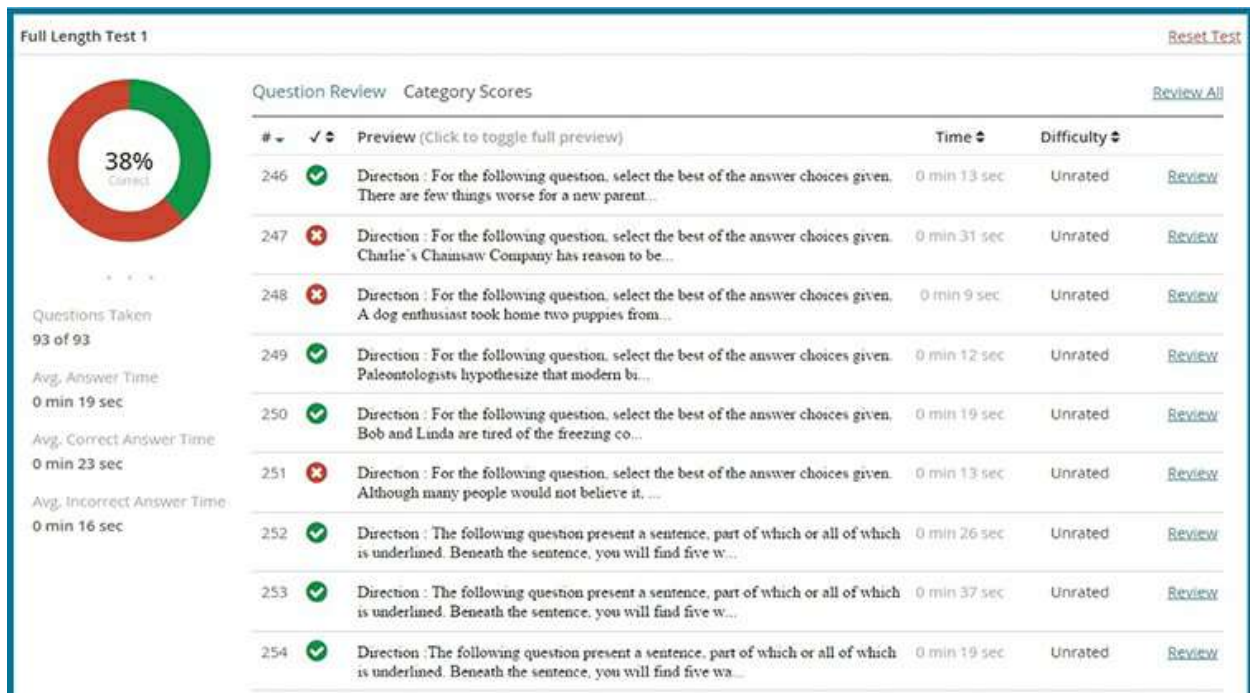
Full Length Test 1

Reset Test

38%
Correct

Questions Taken
93 of 93

Avg. Answer Time
0 min 19 sec

Avg. Correct Answer Time
0 min 23 sec

Avg. Incorrect Answer Time
0 min 16 sec

Question Review Category Scores

Review All

| # | ✓ | Preview (Click to toggle full preview) | Time | Difficulty | |
|---|---|---|---|---|---|
| 246 | ✓ | Direction : For the following question, select the best of the answer choices given. There are few things worse for a new parent... | 0 min 13 sec | Unrated | Review |
| 247 | ✗ | Direction : For the following question, select the best of the answer choices given. Charlie`s Chainsaw Company has reason to be... | 0 min 31 sec | Unrated | Review |
| 248 | ✗ | Direction : For the following question, select the best of the answer choices given. A dog enthusiast took home two puppies from... | 0 min 9 sec | Unrated | Review |
| 249 | ✓ | Direction : For the following question, select the best of the answer choices given. Paleontologists hypothesize that modern bi... | 0 min 12 sec | Unrated | Review |
| 250 | ✓ | Direction : For the following question, select the best of the answer choices given. Bob and Linda are tired of the freezing co... | 0 min 19 sec | Unrated | Review |
| 251 | ✗ | Direction : For the following question, select the best of the answer choices given. Although many people would not believe it, ... | 0 min 13 sec | Unrated | Review |
| 252 | ✓ | Direction : The following question present a sentence, part of which or all of which is underlined. Beneath the sentence, you will find five w... | 0 min 26 sec | Unrated | Review |
| 253 | ✓ | Direction : The following question present a sentence, part of which or all of which is underlined. Beneath the sentence, you will find five w... | 0 min 37 sec | Unrated | Review |
| 254 | ✓ | Direction :The following question present a sentence, part of which or all of which is underlined. Beneath the sentence, you will find five wa... | 0 min 19 sec | Unrated | Review |